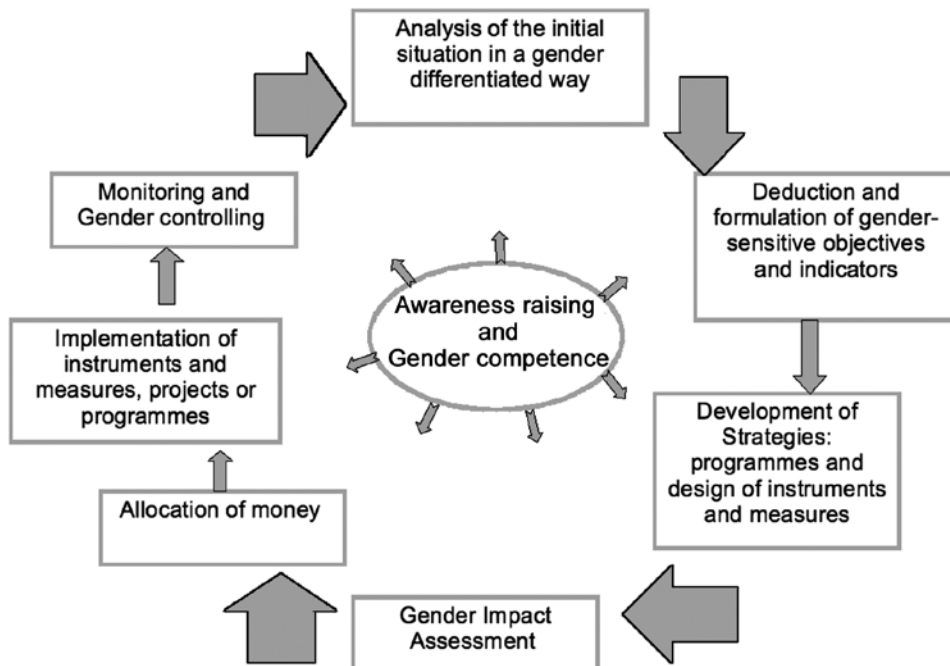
Analysis of the initial situation in a gender differentiated way

Deduction and formulation of gender-sensitive objectives and indicators

Development of Strategies: programmes and design of instruments and measures

Gender Impact Assessment

Allocation of money

Implementation of instruments and measures, projects or programmes

Monitoring and Gender controlling

Awareness raising and Gender competence